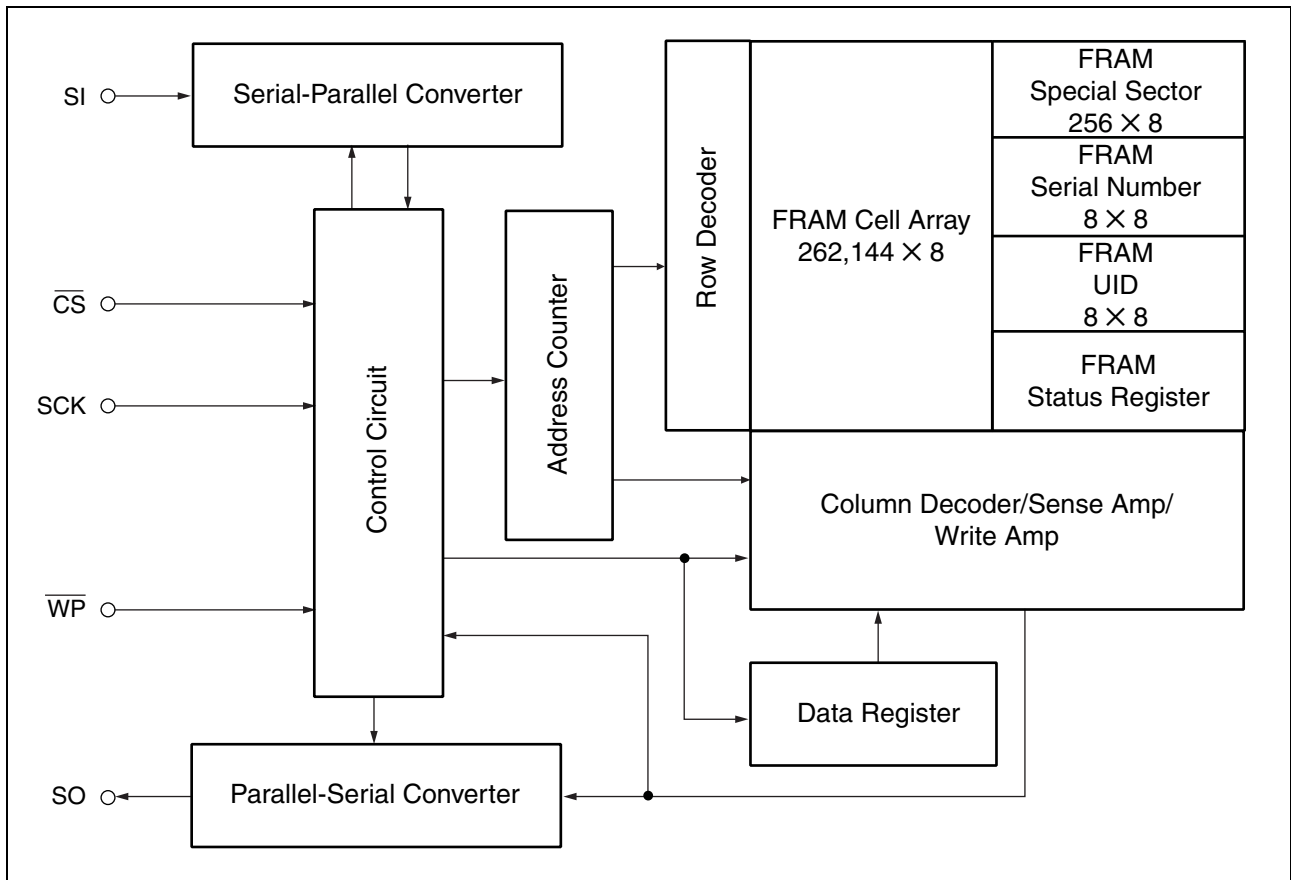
SI

Serial-Parallel Converter

Row Decoder

FRAM Cell Array
262,144 × 8

FRAM
Special Sector
256 × 8

FRAM
Serial Number
8 × 8

FRAM
UID
8 × 8

FRAM
Status Register

$\overline{CS}$

SCK

Control Circuit

Address Counter

Column Decoder/Sense Amp/
Write Amp

$\overline{WP}$

Data Register

SO

Parallel-Serial Converter